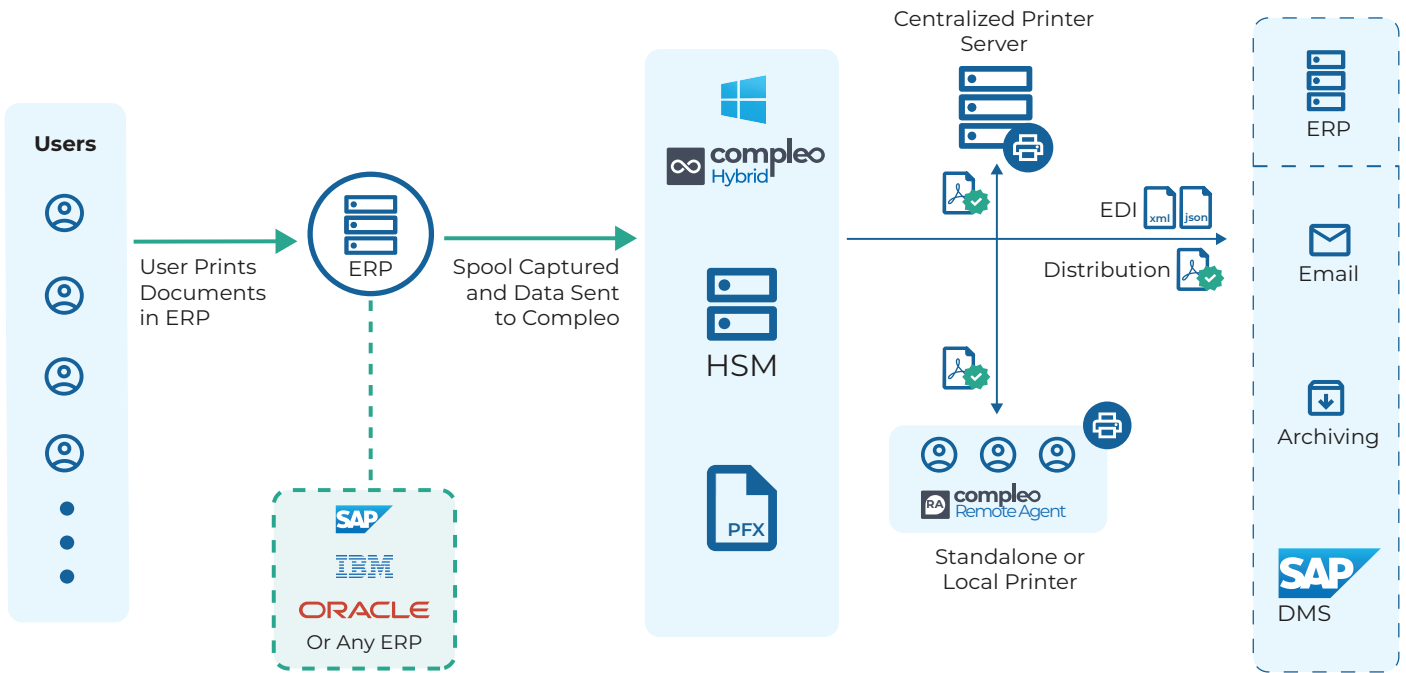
Users

User Prints Documents in ERP

ERP

SAP
IBM
ORACLE
Or Any ERP

Spool Captured and Data Sent to Compleo

compleo Hybrid

HSM

PFX

Centralized Printer Server

EDI xml json

Distribution

RA compleo Remote Agent

Standalone or Local Printer

ERP

Email

Archiving

SAP
DMS